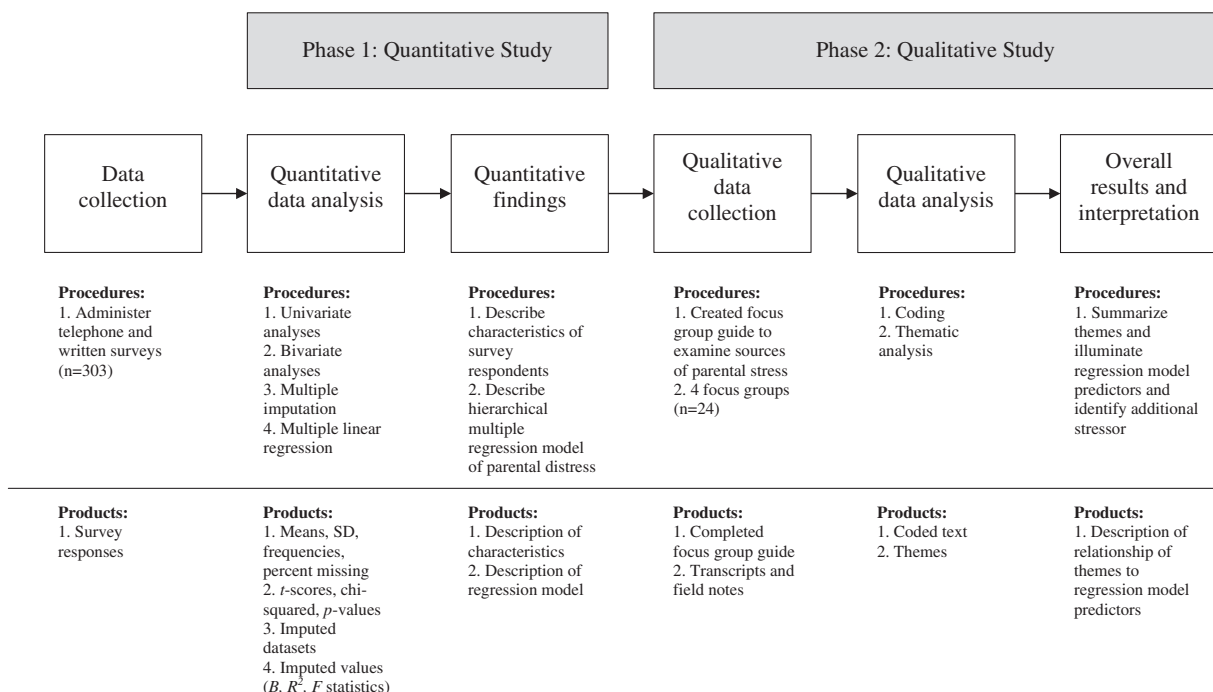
Phase 1: Quantitative Study

Phase 2: Qualitative Study

Data collection

Quantitative data analysis

Quantitative findings

Qualitative data collection

Qualitative data analysis

Overall results and interpretation

**Procedures:**
1. Administer telephone and written surveys (n=303)

**Procedures:**
1. Univariate analyses
2. Bivariate analyses
3. Multiple imputation
4. Multiple linear regression

**Procedures:**
1. Describe characteristics of survey respondents
2. Describe hierarchical multiple regression model of parental distress

**Procedures:**
1. Created focus group guide to examine sources of parental stress
2. 4 focus groups (n=24)

**Procedures:**
1. Coding
2. Thematic analysis

**Procedures:**
1. Summarize themes and illuminate regression model predictors and identify additional stressor

**Products:**
1. Survey responses

**Products:**
1. Means, SD, frequencies, percent missing
2. *t*-scores, chi-squared, *p*-values
3. Imputed datasets
4. Imputed values ($B$, $R^2$, $F$ statistics)

**Products:**
1. Description of characteristics
2. Description of regression model

**Products:**
1. Completed focus group guide
2. Transcripts and field notes

**Products:**
1. Coded text
2. Themes

**Products:**
1. Description of relationship of themes to regression model predictors